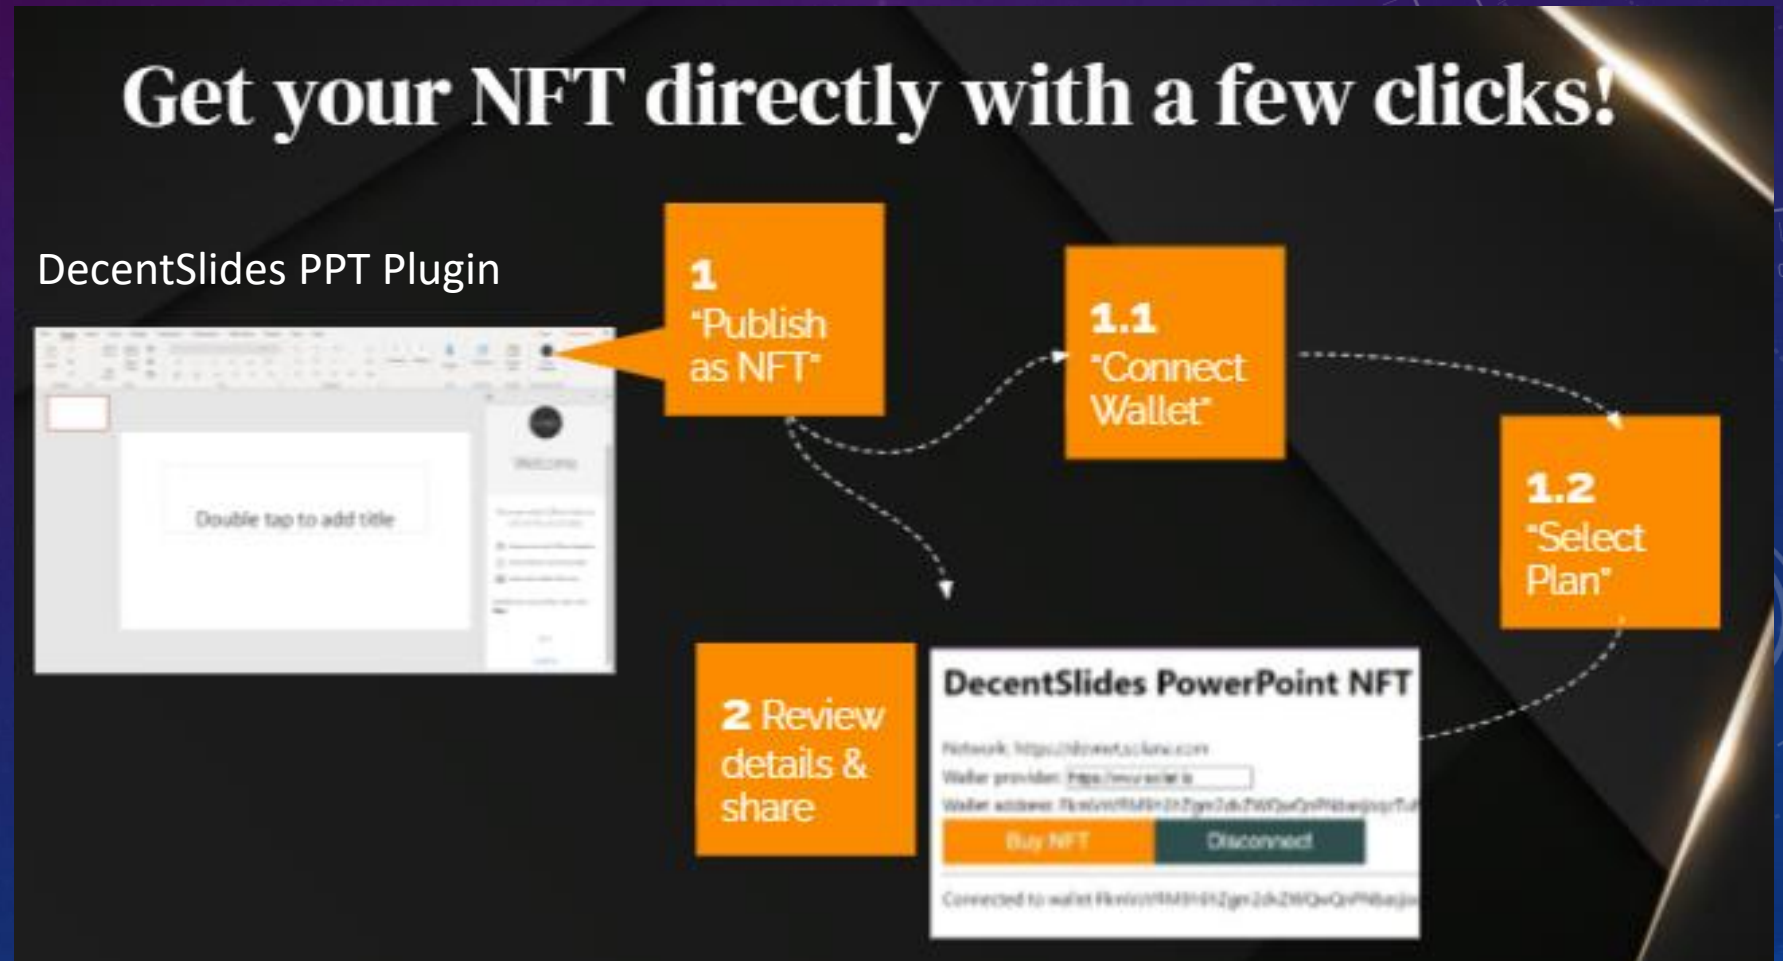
Get your NFT directly with a few clicks!

DecentSlides PPT Plugin

Double tap to add title

Welcome

1 "Publish as NFT"

1.1 "Connect Wallet"

1.2 "Select Plan"

2 Review details & share

DecentSlides PowerPoint NFT

Network: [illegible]

Wallet provider: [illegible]

Wallet address: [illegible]

Buy NFT

Disconnect

Connected to wallet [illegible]